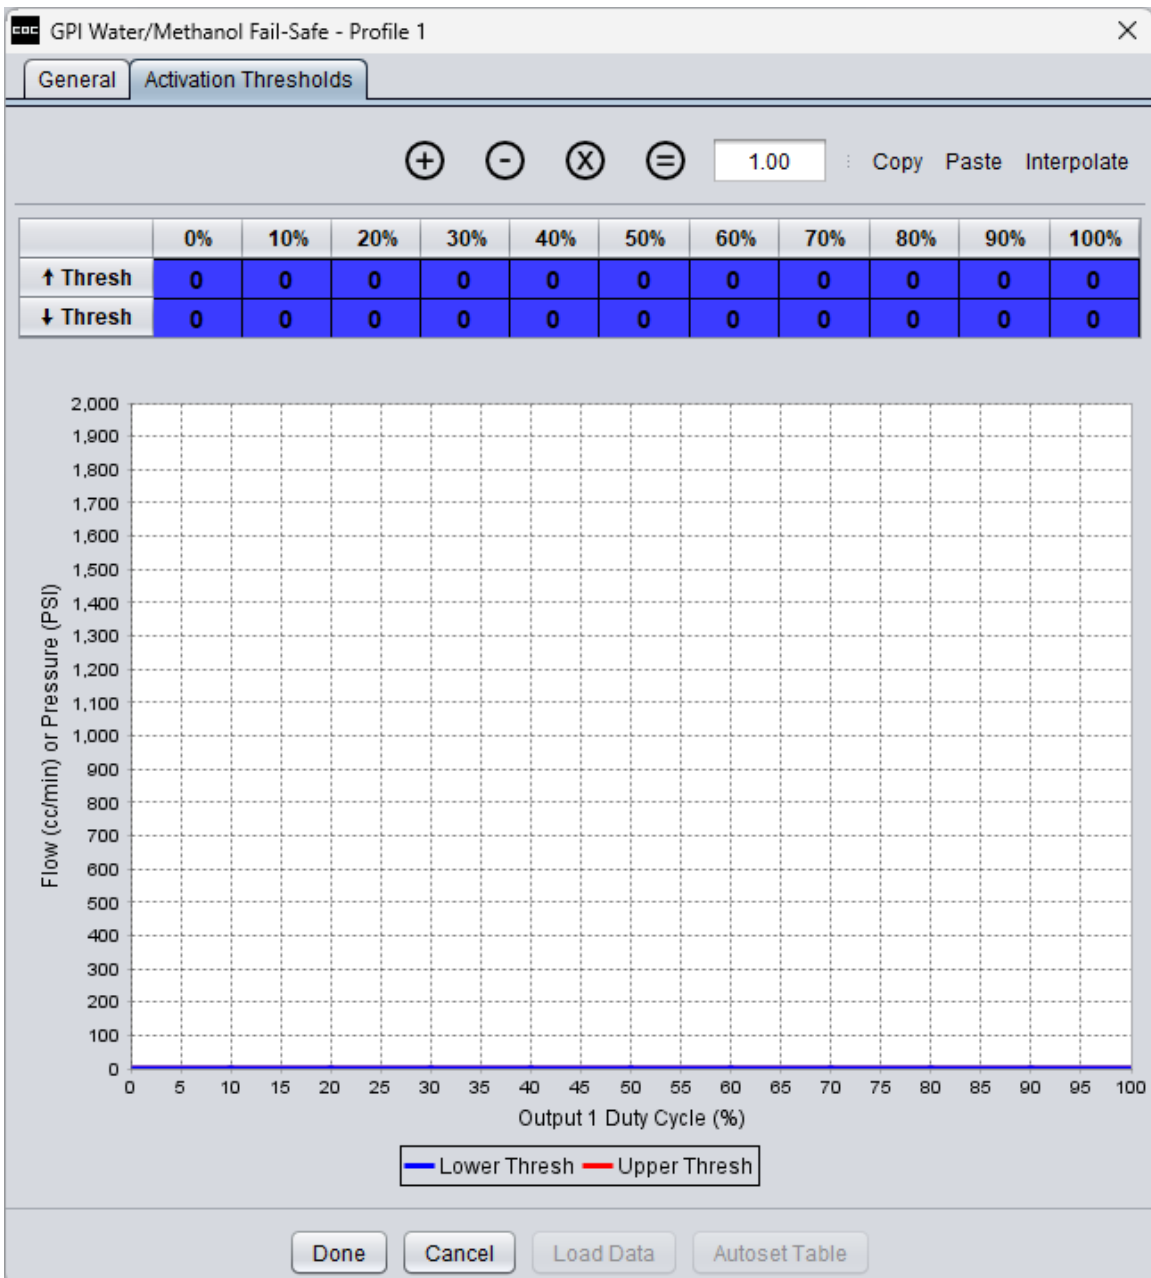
GPI Water/Methanol Fail-Safe - Profile 1

General | Activation Thresholds

⊕ ⊖ ⊗ ⊜ 1.00 Copy Paste Interpolate

| | 0% | 10% | 20% | 30% | 40% | 50% | 60% | 70% | 80% | 90% | 100% |
|---|---|---|---|---|---|---|---|---|---|---|---|
| ↑ Thresh | 0 | 0 | 0 | 0 | 0 | 0 | 0 | 0 | 0 | 0 | 0 |
| ↓ Thresh | 0 | 0 | 0 | 0 | 0 | 0 | 0 | 0 | 0 | 0 | 0 |

2,000
1,900
1,800
1,700
1,600
1,500
1,400
1,300
1,200
1,100
1,000
900
800
700
600
500
400
300
200
100
0

Flow (cc/min) or Pressure (PSI)

0 5 10 15 20 25 30 35 40 45 50 55 60 65 70 75 80 85 90 95 100

Output 1 Duty Cycle (%)

Lower Thresh Upper Thresh

Done Cancel Load Data Autoset Table